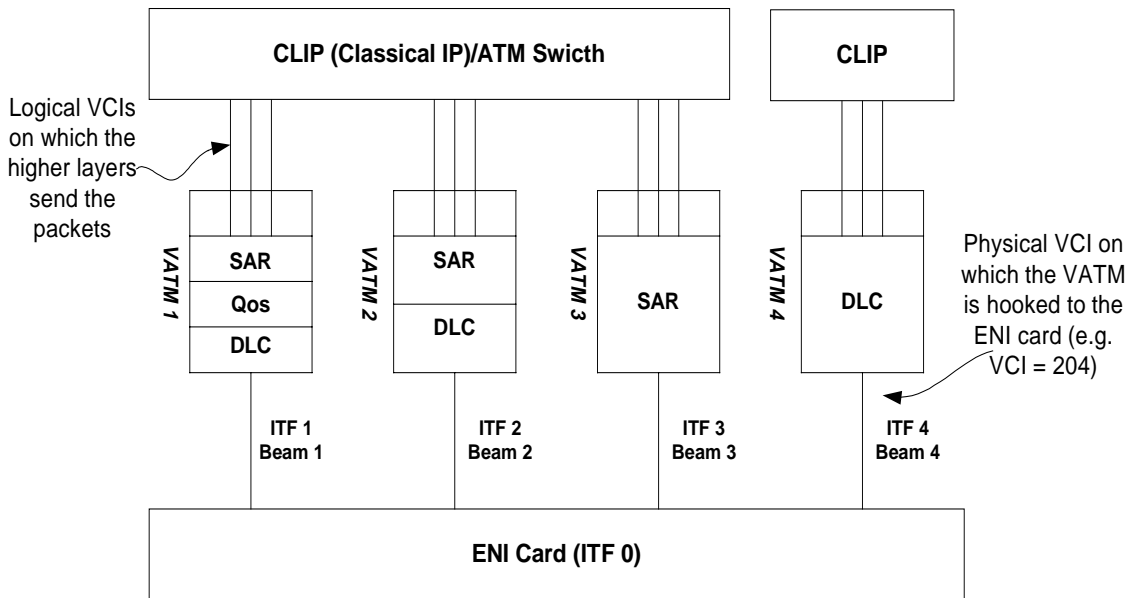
CLIP (Classical IP)/ATM Swicth

CLIP

Logical VCIs on which the higher layers send the packets

VATM 1

SAR

Qos

DLC

VATM 2

SAR

DLC

VATM 3

SAR

VATM 4

DLC

Physical VCI on which the VATM is hooked to the ENI card (e.g. VCI = 204)

ITF 1
Beam 1

ITF 2
Beam 2

ITF 3
Beam 3

ITF 4
Beam 4

ENI Card (ITF 0)